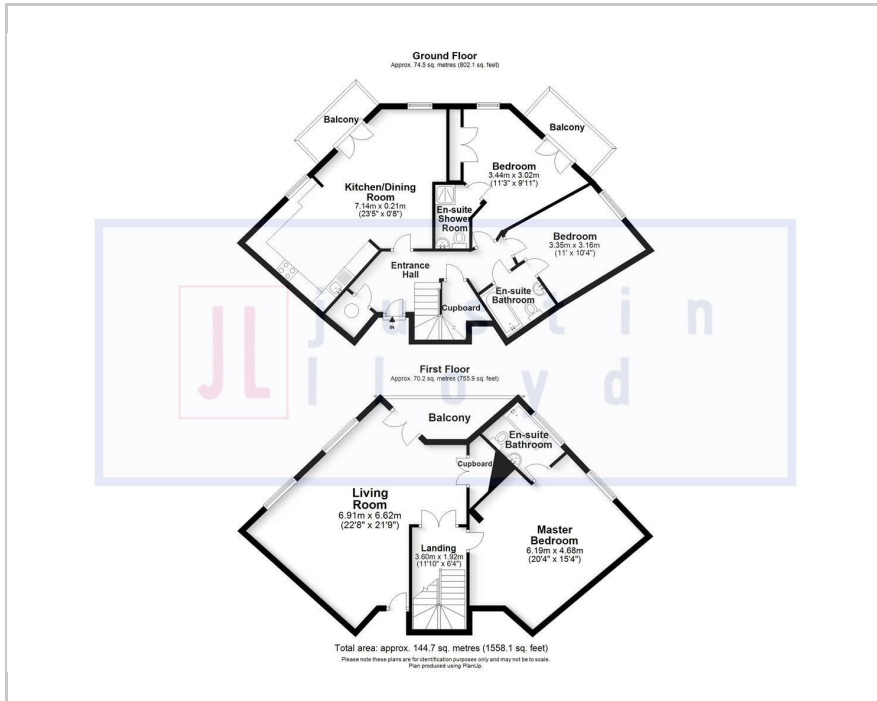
Ground Floor
Approx. 74.5 sq. metres (802.1 sq. feet)

Balcony

Balcony

Kitchen/Dining Room
7.14m x 0.21m
(23'5" x 0'8")

Bedroom
3.44m x 3.02m
(11'3" x 9'11")

En-suite Shower Room

Bedroom
3.35m x 3.16m
(11' x 10'4")

Entrance Hall

IN

Cupboard

En-suite Bathroom

JL

justin lloyd

First Floor
Approx. 70.2 sq. metres (755.9 sq. feet)

Balcony

En-suite Bathroom

Cupboard

Living Room
6.91m x 6.62m
(22'8" x 21'9")

Landing
3.60m x 1.92m
(11'10" x 6'4")

Master Bedroom
6.19m x 4.68m
(20'4" x 15'4")

Total area: approx. 144.7 sq. metres (1558.1 sq. feet)
Please note these plans are for identification purposes only and may not be to scale.
Plan produced using PlanUp.